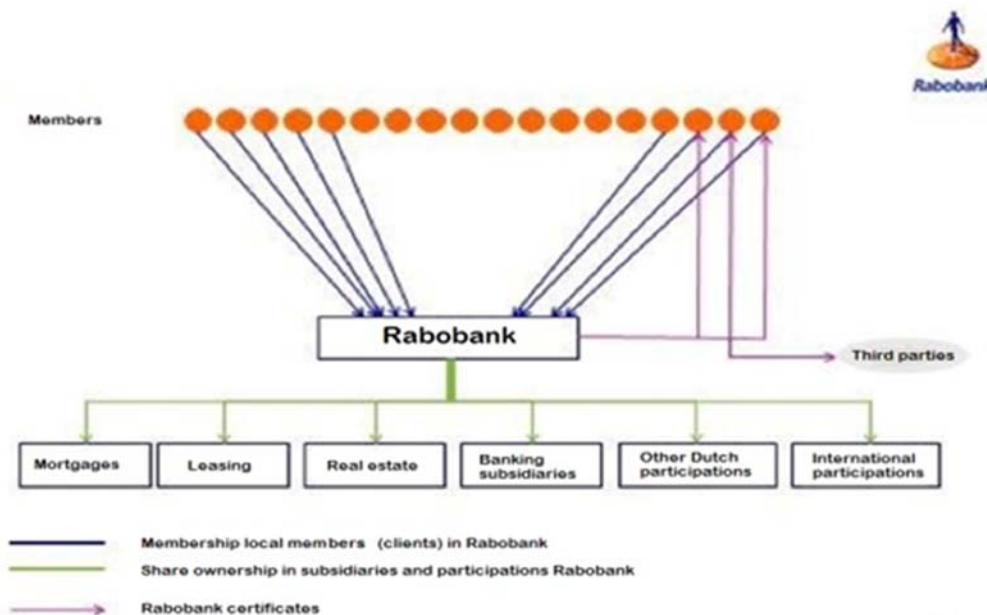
Rabobank

Members

Rabobank

Third parties

Mortgages

Leasing

Real estate

Banking subsidiaries

Other Dutch participations

International participations

Membership local members (clients) in Rabobank

Share ownership in subsidiaries and participations Rabobank

Rabobank certificates